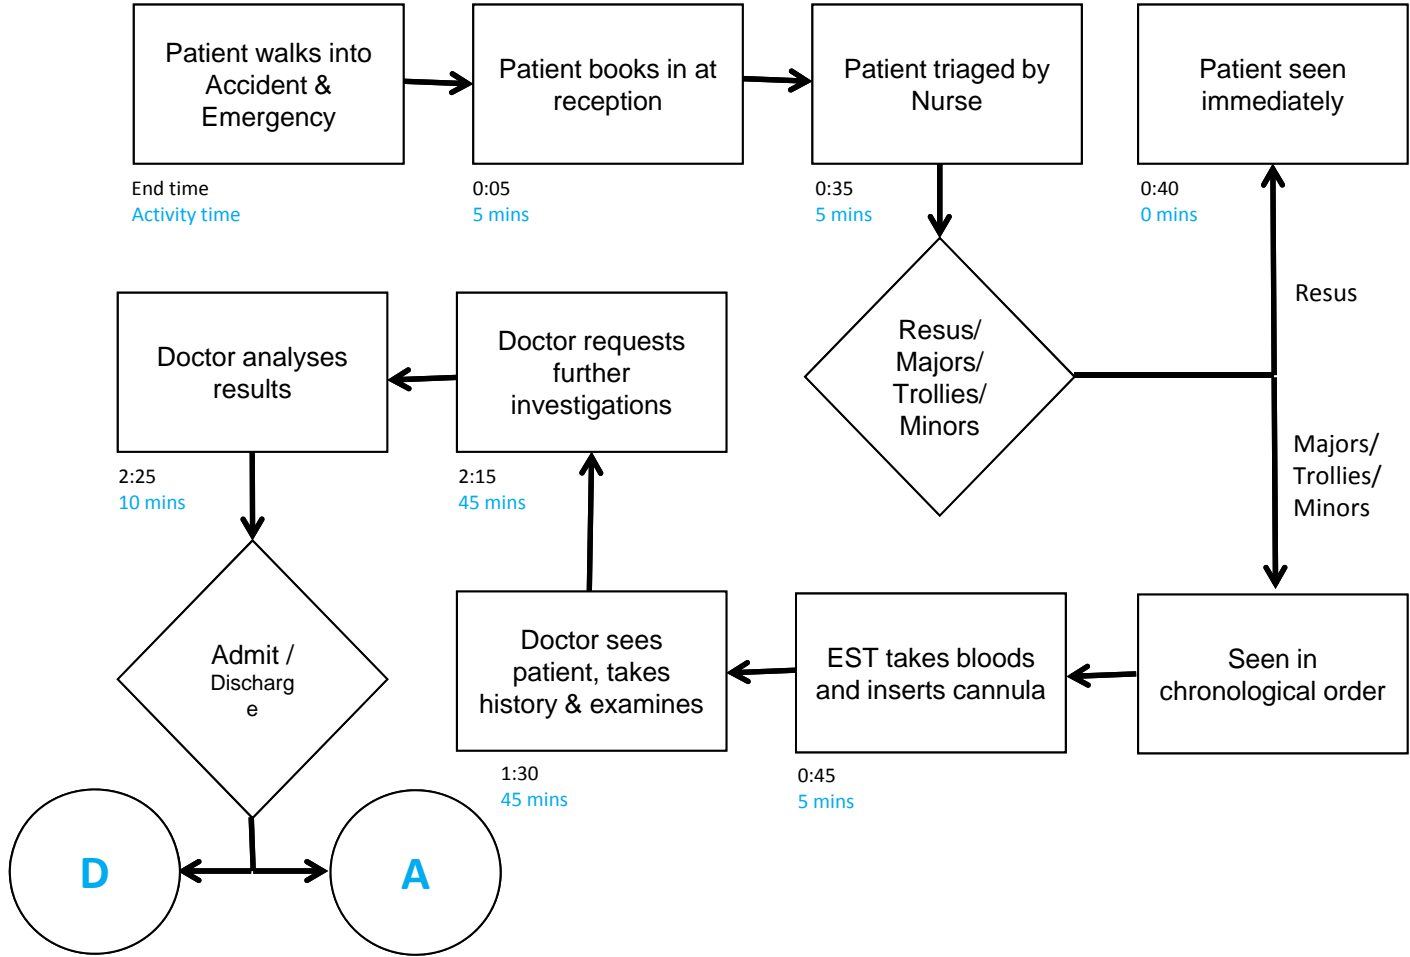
Patient walks into Accident & Emergency

End time
Activity time

Patient books in at reception

0:05
5 mins

Patient triaged by Nurse

0:35
5 mins

Patient seen immediately

0:40
0 mins

Resus/ Majors/ Trollies/ Minors

Resus

Majors/ Trollies/ Minors

Seen in chronological order

EST takes bloods and inserts cannula

0:45
5 mins

Doctor sees patient, takes history & examines

1:30
45 mins

Doctor requests further investigations

2:15
45 mins

Doctor analyses results

2:25
10 mins

Admit / Discharg e

D

A